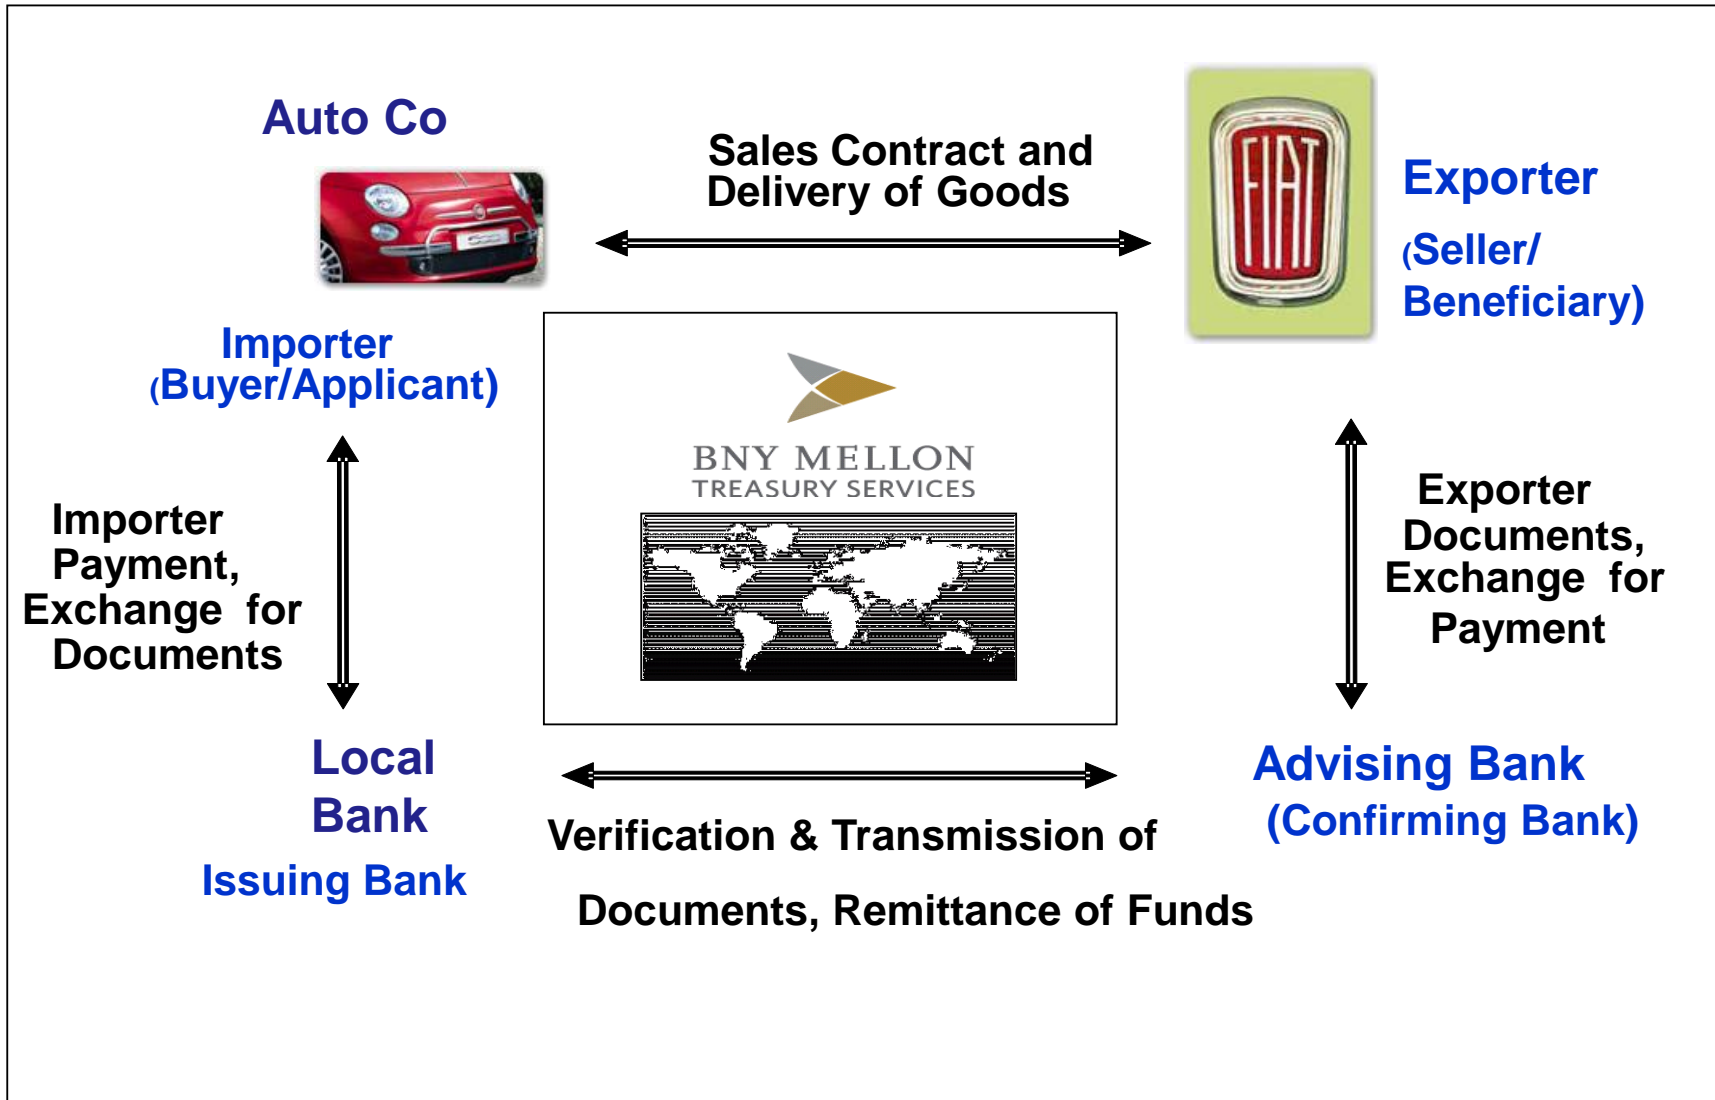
Auto Co

Sales Contract and Delivery of Goods

FIAT

Exporter

(Seller/ Beneficiary)

Importer (Buyer/Applicant)

BNY MELLON
TREASURY SERVICES

Importer Payment, Exchange for Documents

Exporter Documents, Exchange for Payment

Local Bank

Issuing Bank

Advising Bank (Confirming Bank)

Verification & Transmission of

Documents, Remittance of Funds